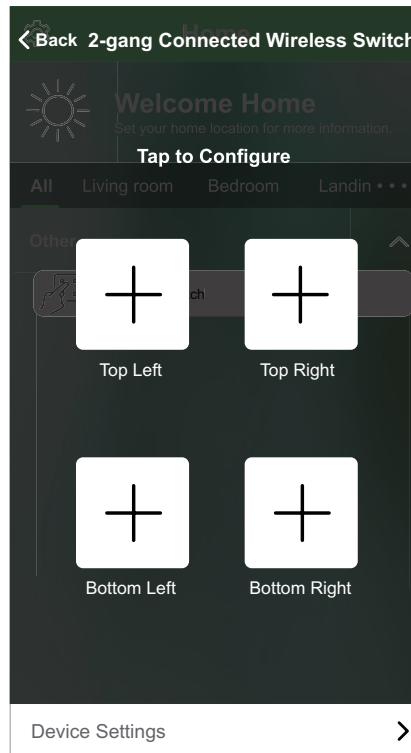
Back 2-gang Connected Wireless Switch

Home

Welcome Home

Set your home location for more information.

Tap to Configure

All Living room Bedroom Landin • • •

Othe

ch

Top Left

Top Right

Bottom Left

Bottom Right

Device Settings